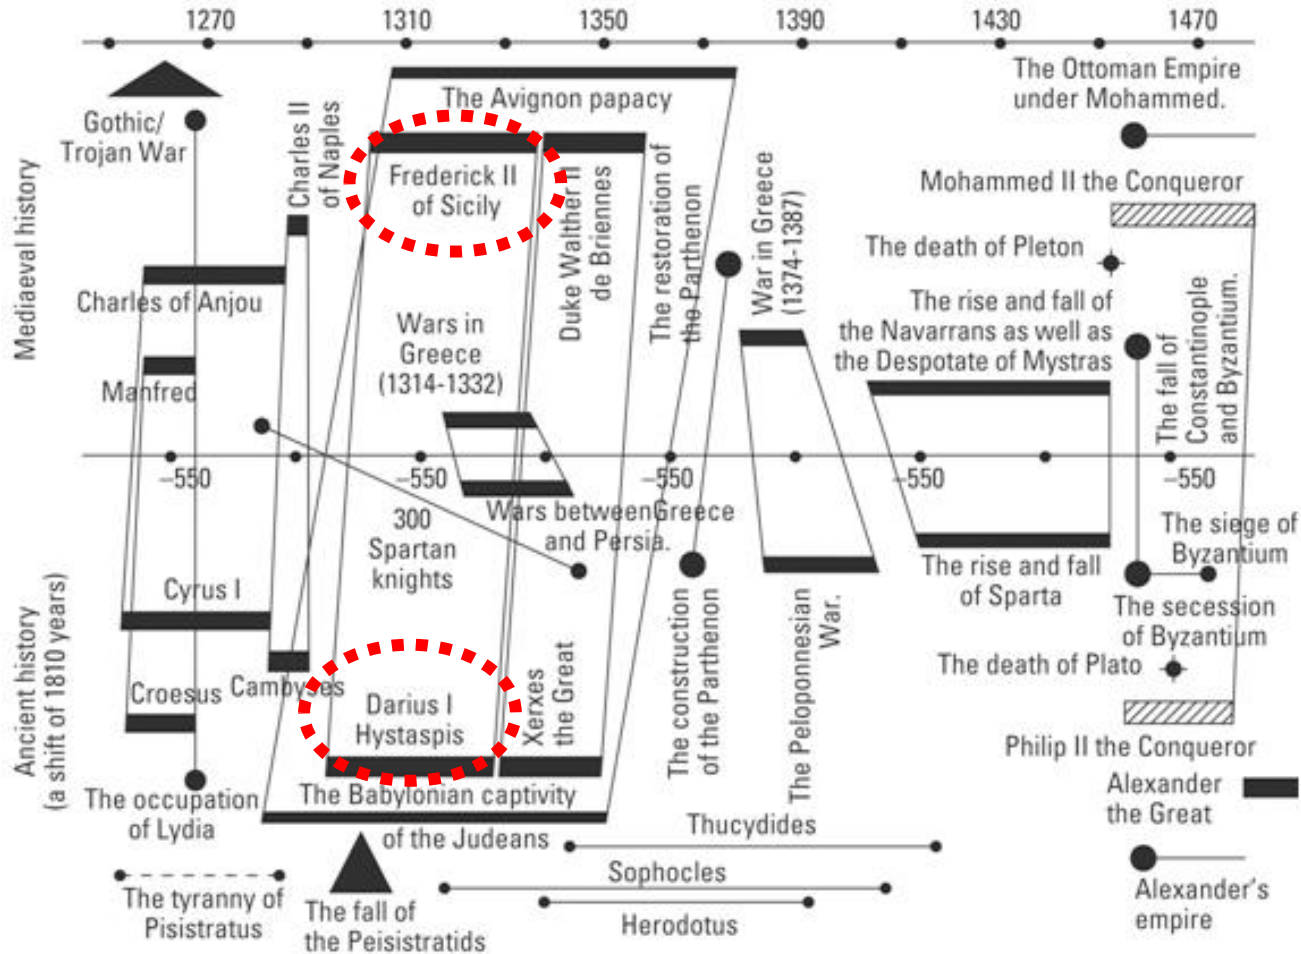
1270
1310
1350
1390
1430
1470

Mediaeval history

Gothic/ Trojan War

Charles II of Naples

The Avignon papacy

Frederick II of Sicily

Duke Walther II de Briennes

The restoration of the Parthenon

War in Greece (1374-1387)

The Ottoman Empire under Mohammed.

Mohammed II the Conqueror

The death of Pleton

The rise and fall of the Navarrans as well as the Despotate of Mystras

The fall of Constantinople and Byzantium.

Charles of Anjou

Manfred

Wars in Greece (1314-1332)

-550
-550
-550
-550
-550

Ancient history (a shift of 1810 years)

300 Spartan knights

Wars between Greece and Persia.

The siege of Byzantium

The rise and fall of Sparta

The secession of Byzantium

Cyrus I

Croesus

Cambyses

Darius I Hystaspis

Xerxes the Great

The construction of the Parthenon

The Peloponnesian War.

The death of Plato

Philip II the Conqueror

Alexander the Great

The occupation of Lydia

The Babylonian captivity of the Judeans

Thucydides

Sophocles

Herodotus

The tyranny of Pisistratus

The fall of the Peisistratids

Alexander's empire